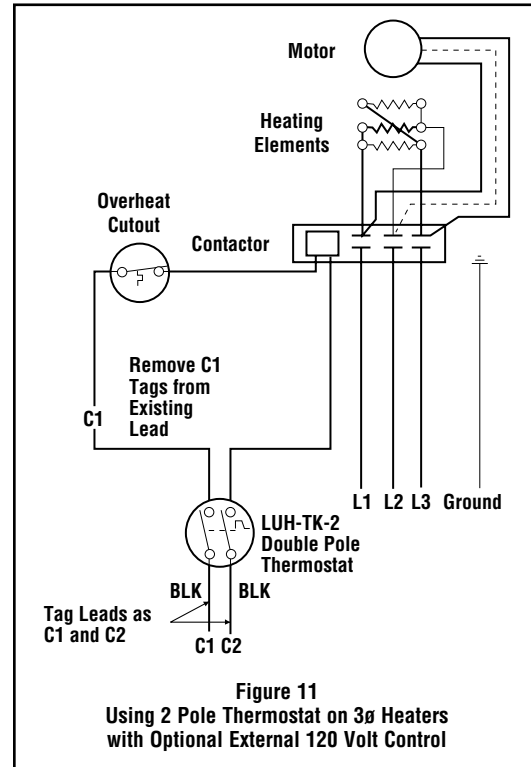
Motor

Heating Elements

Overheat Cutout

Contactor

Remove C1 Tags from Existing Lead

C1

L1 L2 L3 Ground

LUH-TK-2 Double Pole Thermostat

BLK BLK

Tag Leads as C1 and C2

C1 C2

Figure 11
Using 2 Pole Thermostat on 3ø Heaters with Optional External 120 Volt Control